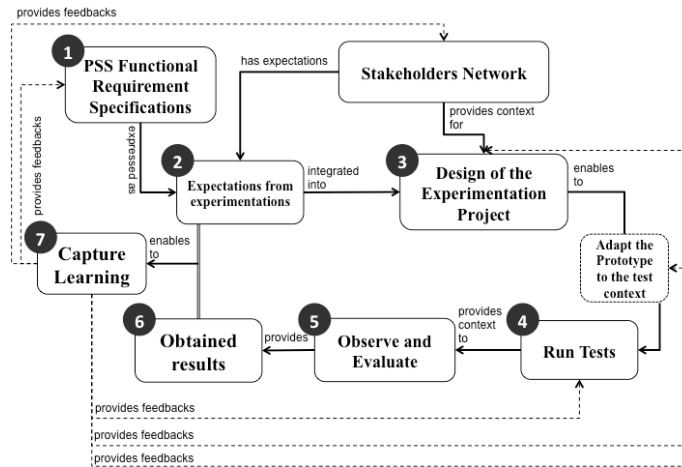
provides feedbacks

1 PSS Functional Requirement Specifications

has expectations

Stakeholders Network

provides feedbacks

expressed as

provides context for

2 Expectations from experimentations

integrated into

3 Design of the Experimentation Project

enables to

7 Capture Learning

enables to

Adapt the Prototype to the test context

6 Obtained results

provides

5 Observe and Evaluate

provides context to

4 Run Tests

provides feedbacks

provides feedbacks

provides feedbacks